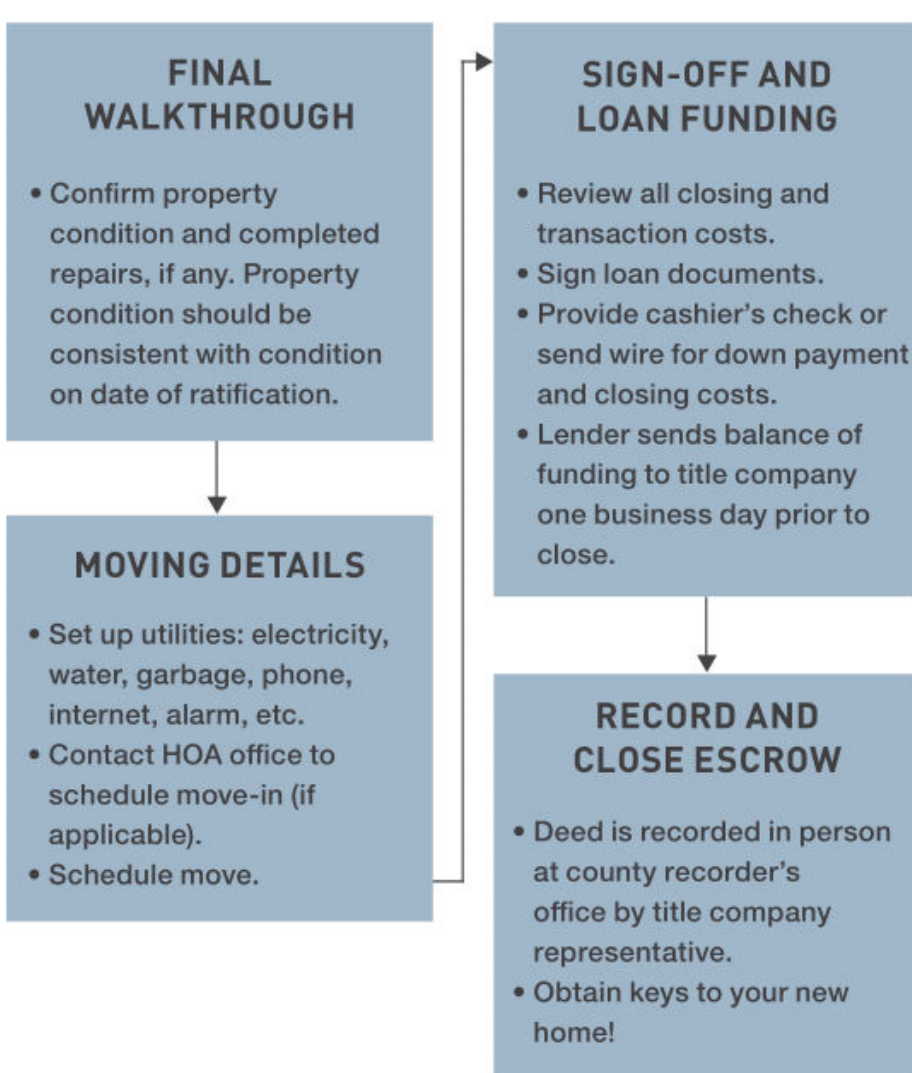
FINAL WALKTHROUGH

• Confirm property condition and completed repairs, if any. Property condition should be consistent with condition on date of ratification.

MOVING DETAILS

• Set up utilities: electricity, water, garbage, phone, internet, alarm, etc.
• Contact HOA office to schedule move-in (if applicable).
• Schedule move.

SIGN-OFF AND LOAN FUNDING

• Review all closing and transaction costs.
• Sign loan documents.
• Provide cashier's check or send wire for down payment and closing costs.
• Lender sends balance of funding to title company one business day prior to close.

RECORD AND CLOSE ESCROW

• Deed is recorded in person at county recorder's office by title company representative.
• Obtain keys to your new home!